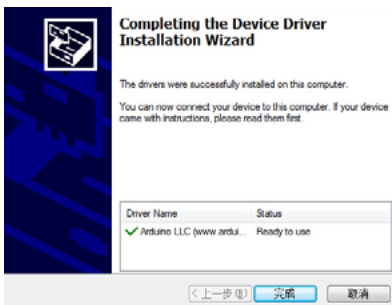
Completing the Device Driver Installation Wizard

The drivers were successfully installed on this computer.

You can now connect your device to this computer. If your device came with instructions, please read them first.

| Driver Name | Status |
|---|---|
| ✓ Arduino LLC (www.ardui... | Ready to use |

< 上一步(B)　完成　取消